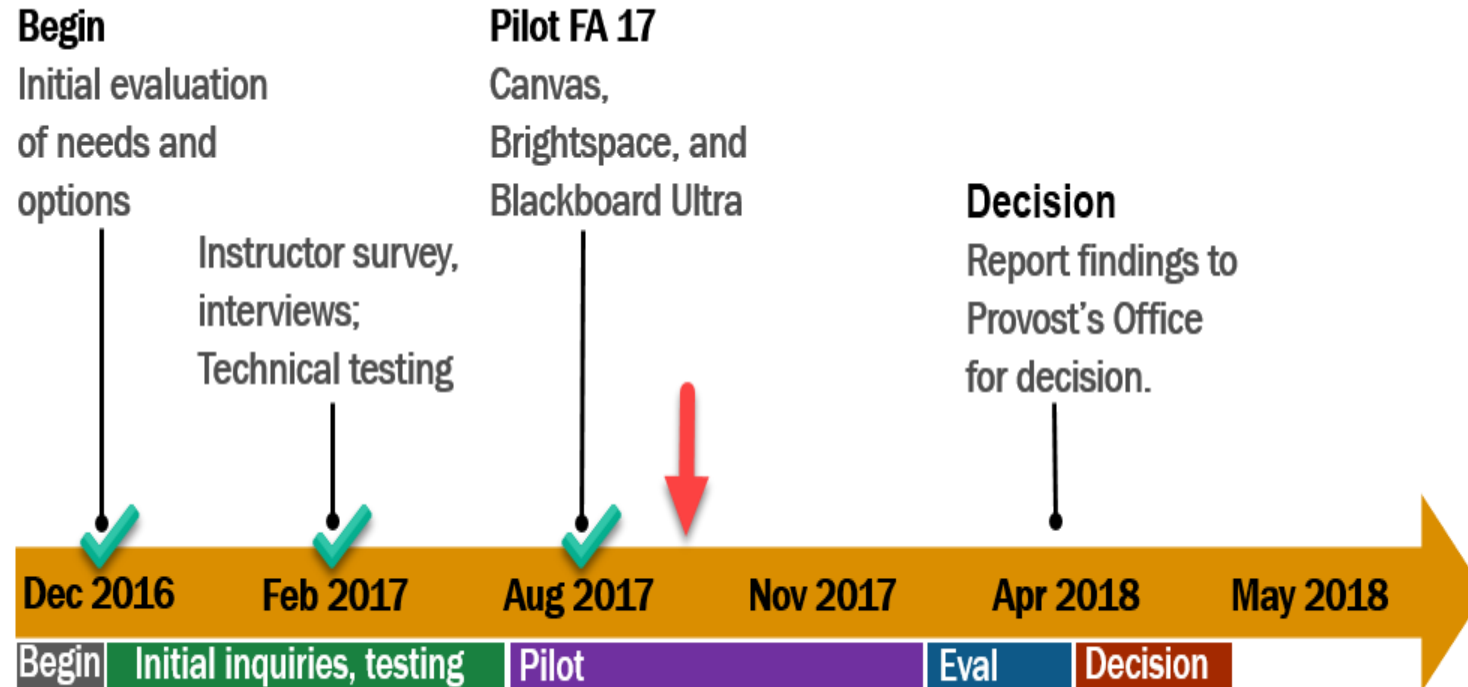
Begin
Initial evaluation of needs and options

Instructor survey, interviews; Technical testing

Pilot FA 17
Canvas, Brightspace, and Blackboard Ultra

Decision
Report findings to Provost's Office for decision.

Dec 2016 Feb 2017 Aug 2017 Nov 2017 Apr 2018 May 2018

Begin Initial inquiries, testing Pilot Eval Decision